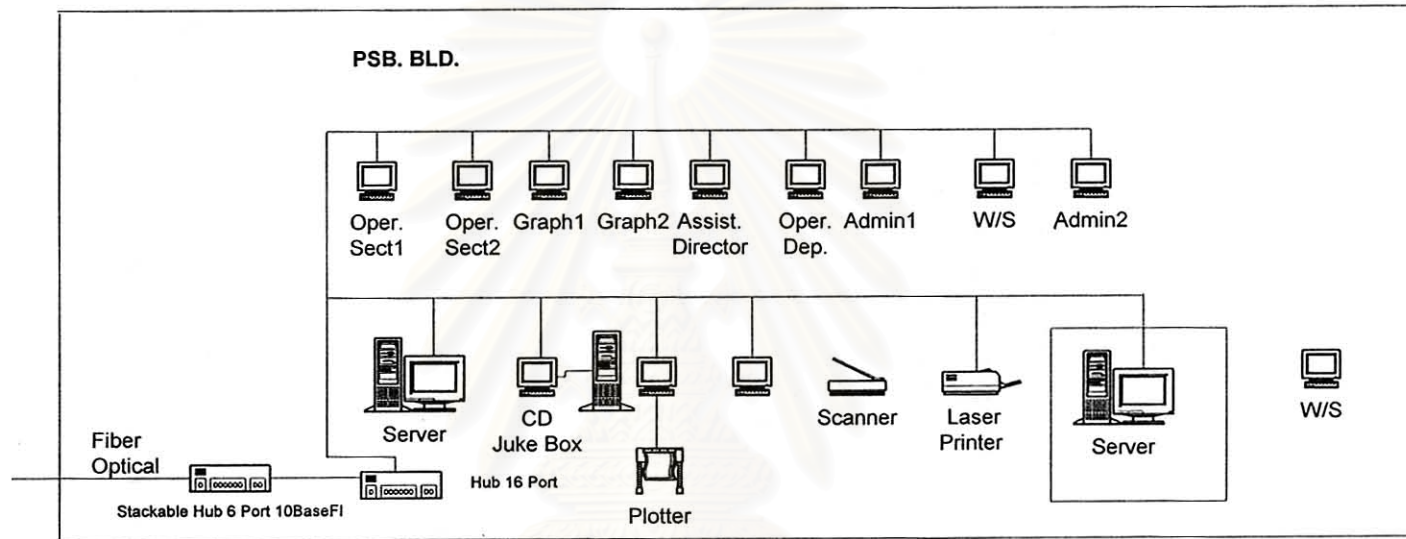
PSB. BLD.

Oper. Sect1

Oper. Sect2

Graph1

Graph2

Assist. Director

Oper. Dep.

Admin1

W/S

Admin2

Server

CD Juke Box

Scanner

Laser Printer

Server

W/S

Fiber Optical

Hub 16 Port

Stackable Hub 6 Port 10BaseFI

Plotter